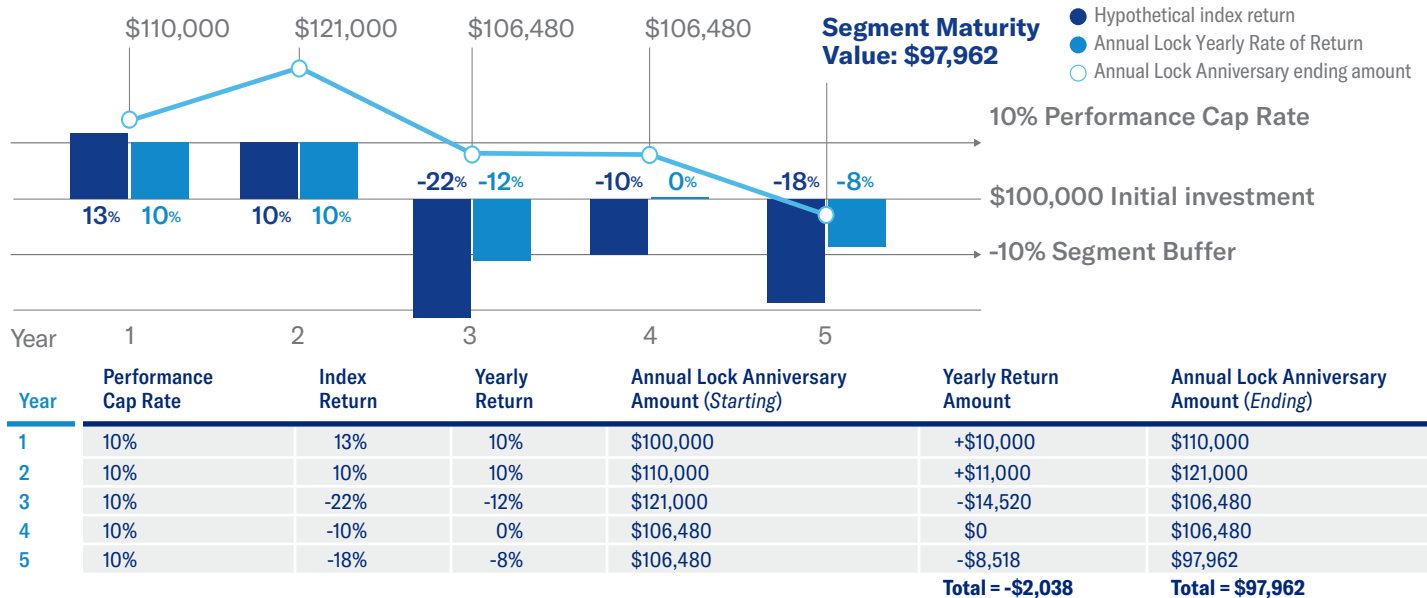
Hypothetical index return
Annual Lock Yearly Rate of Return
Annual Lock Anniversary ending amount

$110,000 $121,000 $106,480 $106,480 Segment Maturity Value: $97,962

10% Performance Cap Rate
$100,000 Initial investment
-10% Segment Buffer

13% 10% 10% 10% -22% -12% -10% 0% -18% -8%

Year 1 2 3 4 5

| Year | Performance Cap Rate | Index Return | Yearly Return | Annual Lock Anniversary Amount (*Starting*) | Yearly Return Amount | Annual Lock Anniversary Amount (*Ending*) |
|---|---|---|---|---|---|---|
| 1 | 10% | 13% | 10% | $100,000 | +$10,000 | $110,000 |
| 2 | 10% | 10% | 10% | $110,000 | +$11,000 | $121,000 |
| 3 | 10% | -22% | -12% | $121,000 | -$14,520 | $106,480 |
| 4 | 10% | -10% | 0% | $106,480 | $0 | $106,480 |
| 5 | 10% | -18% | -8% | $106,480 | -$8,518 | $97,962 |
| | | | | | Total = -$2,038 | Total = $97,962 |